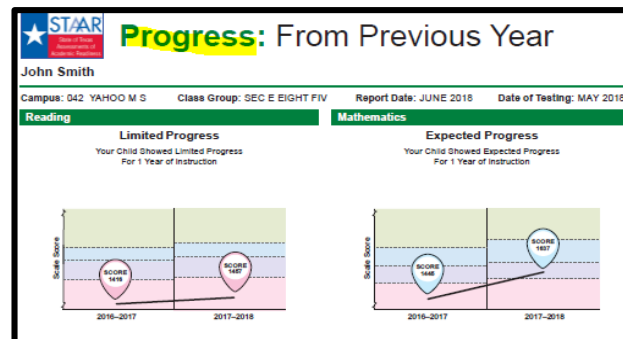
STAAR
State of Texas Assessments of Academic Readiness

Progress: From Previous Year

John Smith

Campus: 042 YAHOO M S Class Group: SEC E EIGHT FIV Report Date: JUNE 2018 Date of Testing: MAY 2018

Reading

Limited Progress

Your Child Showed Limited Progress
For 1 Year of Instruction

Scale Score

SCORE 1418

SCORE 1457

2016–2017 2017–2018

Mathematics

Expected Progress

Your Child Showed Expected Progress
For 1 Year of Instruction

Scale Score

SCORE 1446

SCORE 1657

2016–2017 2017–2018